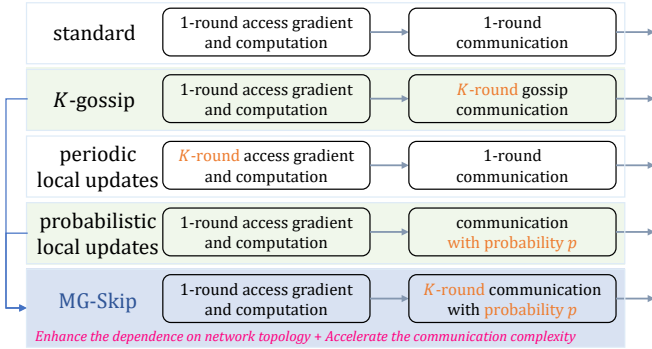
standard | 1-round access gradient and computation | 1-round communication

$K$-gossip | 1-round access gradient and computation | $K$-round gossip communication

periodic local updates | $K$-round access gradient and computation | 1-round communication

probabilistic local updates | 1-round access gradient and computation | communication with probability $p$

MG-Skip | 1-round access gradient and computation | $K$-round communication with probability $p$

Enhance the dependence on network topology + Accelerate the communication complexity